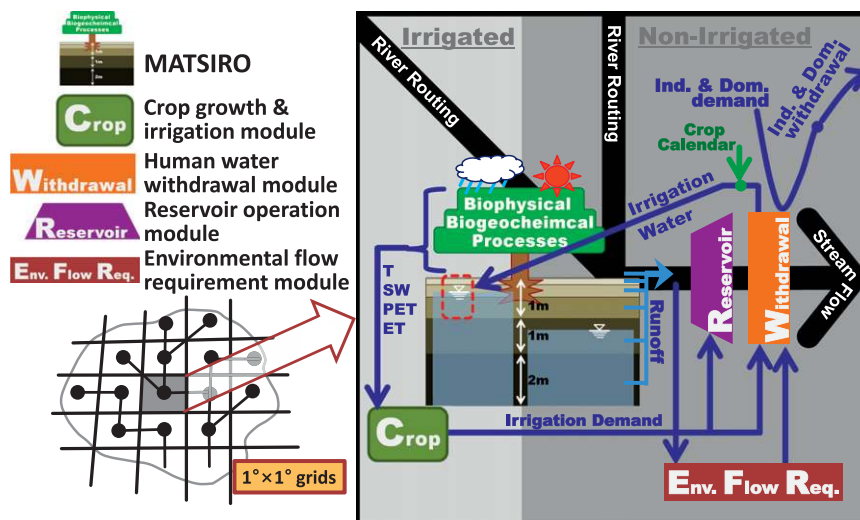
Biophysical Biogeochemical Processes

1m

1m

2m

MATSIRO

Crop

Crop growth & irrigation module

Withdrawal

Human water withdrawal module

Reservoir

Reservoir operation module

Env. Flow Req.

Environmental flow requirement module

1°×1° grids

Irrigated

Non-Irrigated

River Routing

River Routing

Ind. & Dom. demand

Ind. & Dom. withdrawal

Crop Calendar

Biophysical Biogeocheimcal Processes

Irrigation Water

T
SW
PET
ET

1m

1m

2m

Runoff

Reservoir

Withdrawal

Stream Flow

Crop

Irrigation Demand

Env. Flow Req.